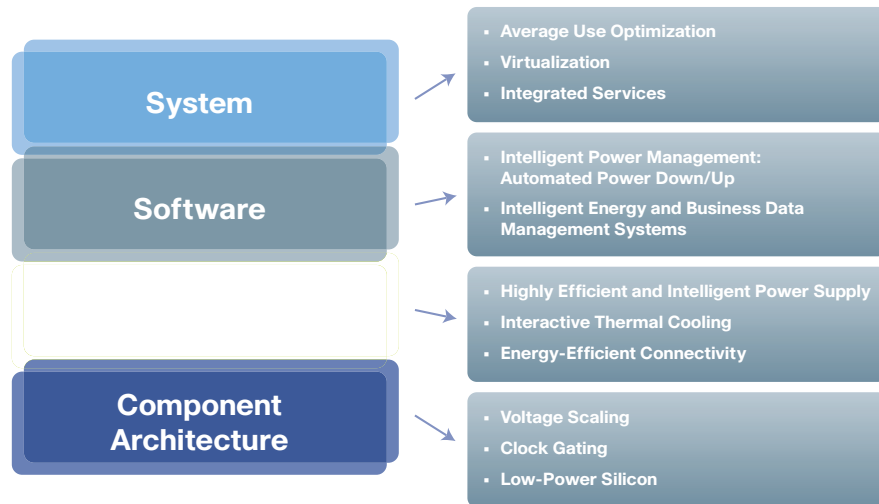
System

- Average Use Optimization
- Virtualization
- Integrated Services

Software

- Intelligent Power Management: Automated Power Down/Up
- Intelligent Energy and Business Data Management Systems

- Highly Efficient and Intelligent Power Supply
- Interactive Thermal Cooling
- Energy-Efficient Connectivity

Component Architecture

- Voltage Scaling
- Clock Gating
- Low-Power Silicon